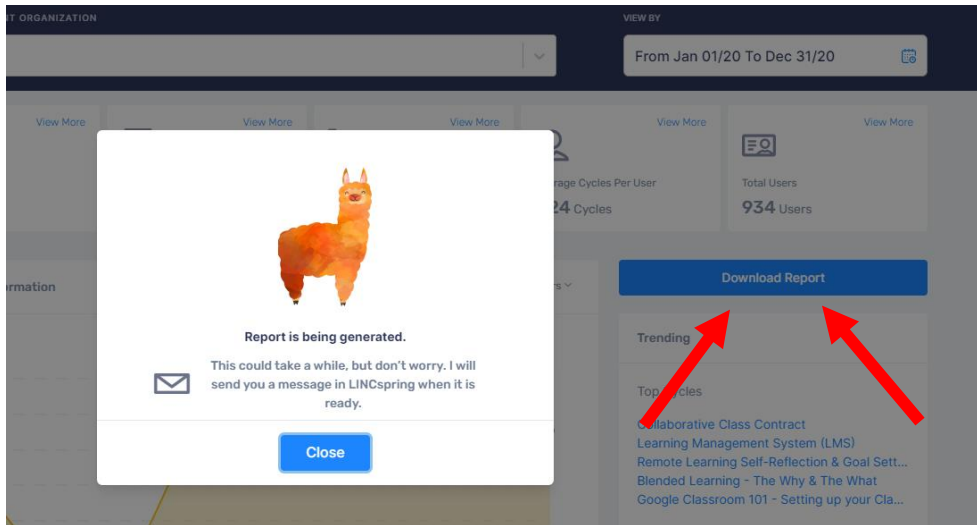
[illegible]T ORGANIZATION

VIEW BY

From Jan 01/20 To Dec 31/20

View More

View More

View More

View More

View More

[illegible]rage Cycles Per User

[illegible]24 Cycles

Total Users

934 Users

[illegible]rmation

Download Report

Trending

Top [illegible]cles

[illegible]ollaborative Class Contract
Learning Management System (LMS)
Remote Learning Self-Reflection & Goal Sett...
Blended Learning - The Why & The What
Google Classroom 101 - Setting up your Cla...

Report is being generated.

This could take a while, but don't worry. I will send you a message in LINCspring when it is ready.

Close